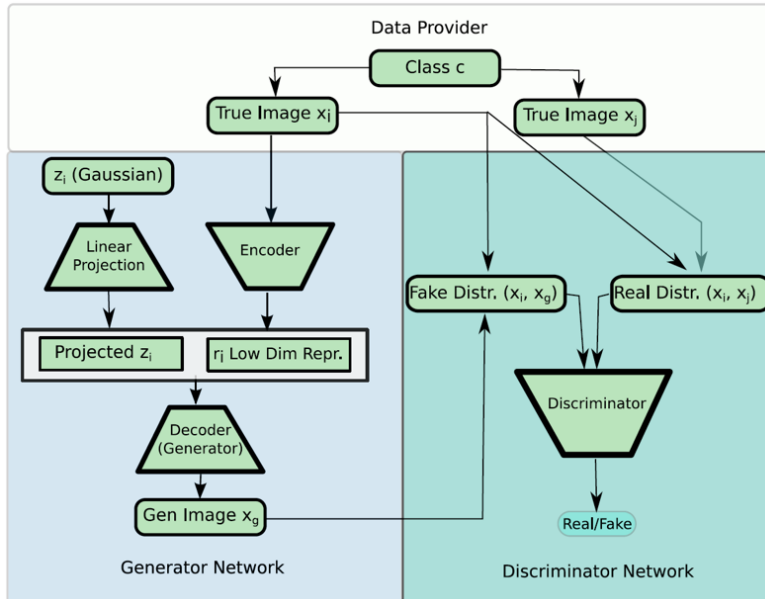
Data Provider

Class c

True Image $x_i$

True Image $x_j$

$z_i$ (Gaussian)

Linear Projection

Encoder

Projected $z_i$

$r_i$ Low Dim Repr.

Decoder (Generator)

Gen Image $x_g$

Generator Network

Fake Distr. $(x_i, x_g)$

Real Distr. $(x_i, x_j)$

Discriminator

Real/Fake

Discriminator Network